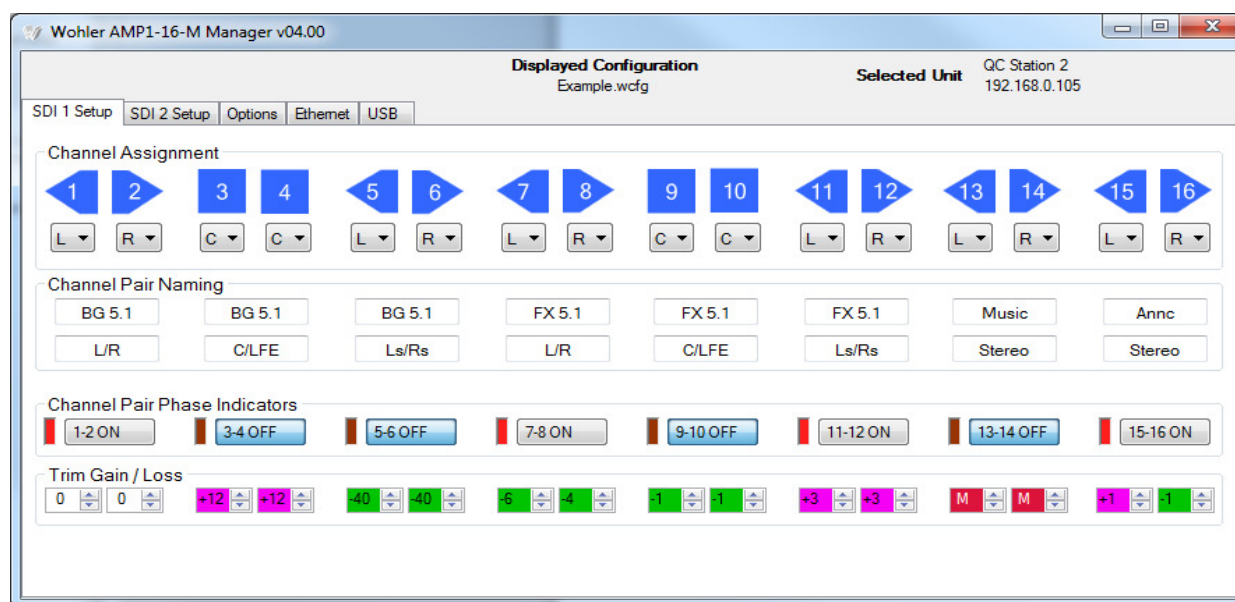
Wohler AMP1-16-M Manager v04.00

Displayed Configuration
Example.wcfg

Selected Unit
QC Station 2
192.168.0.105

SDI 1 Setup | SDI 2 Setup | Options | Ethernet | USB

Channel Assignment

1 2 3 4 5 6 7 8 9 10 11 12 13 14 15 16

L R C C L R L R C C L R L R L R

Channel Pair Naming

| BG 5.1 | BG 5.1 | BG 5.1 | FX 5.1 | FX 5.1 | FX 5.1 | Music | Annc |
|---|---|---|---|---|---|---|---|
| L/R | C/LFE | Ls/Rs | L/R | C/LFE | Ls/Rs | Stereo | Stereo |

Channel Pair Phase Indicators

1-2 ON 3-4 OFF 5-6 OFF 7-8 ON 9-10 OFF 11-12 ON 13-14 OFF 15-16 ON

Trim Gain / Loss

0 0 +12 +12 -40 -40 -6 -4 -1 -1 +3 +3 M M +1 -1